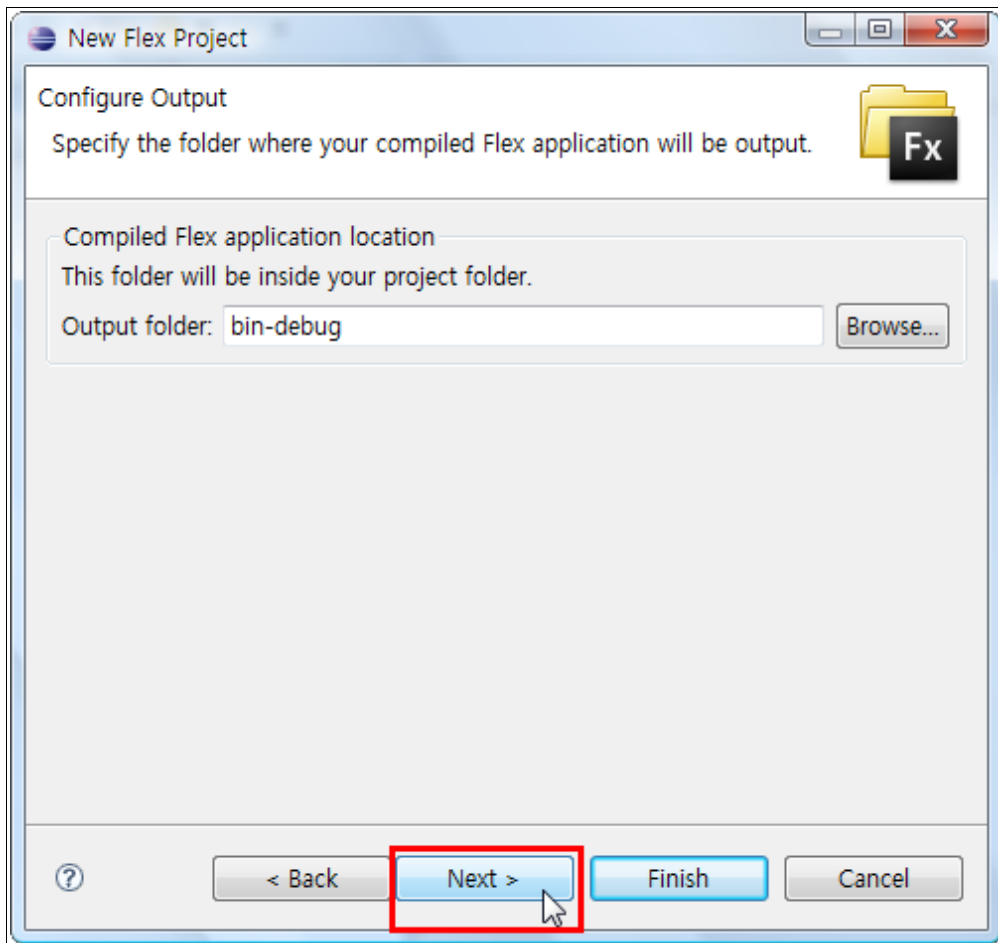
New Flex Project

Configure Output

Specify the folder where your compiled Flex application will be output.

Fx

Compiled Flex application location

This folder will be inside your project folder.

Output folder: bin-debug

Browse...

?

< Back

Next >

Finish

Cancel